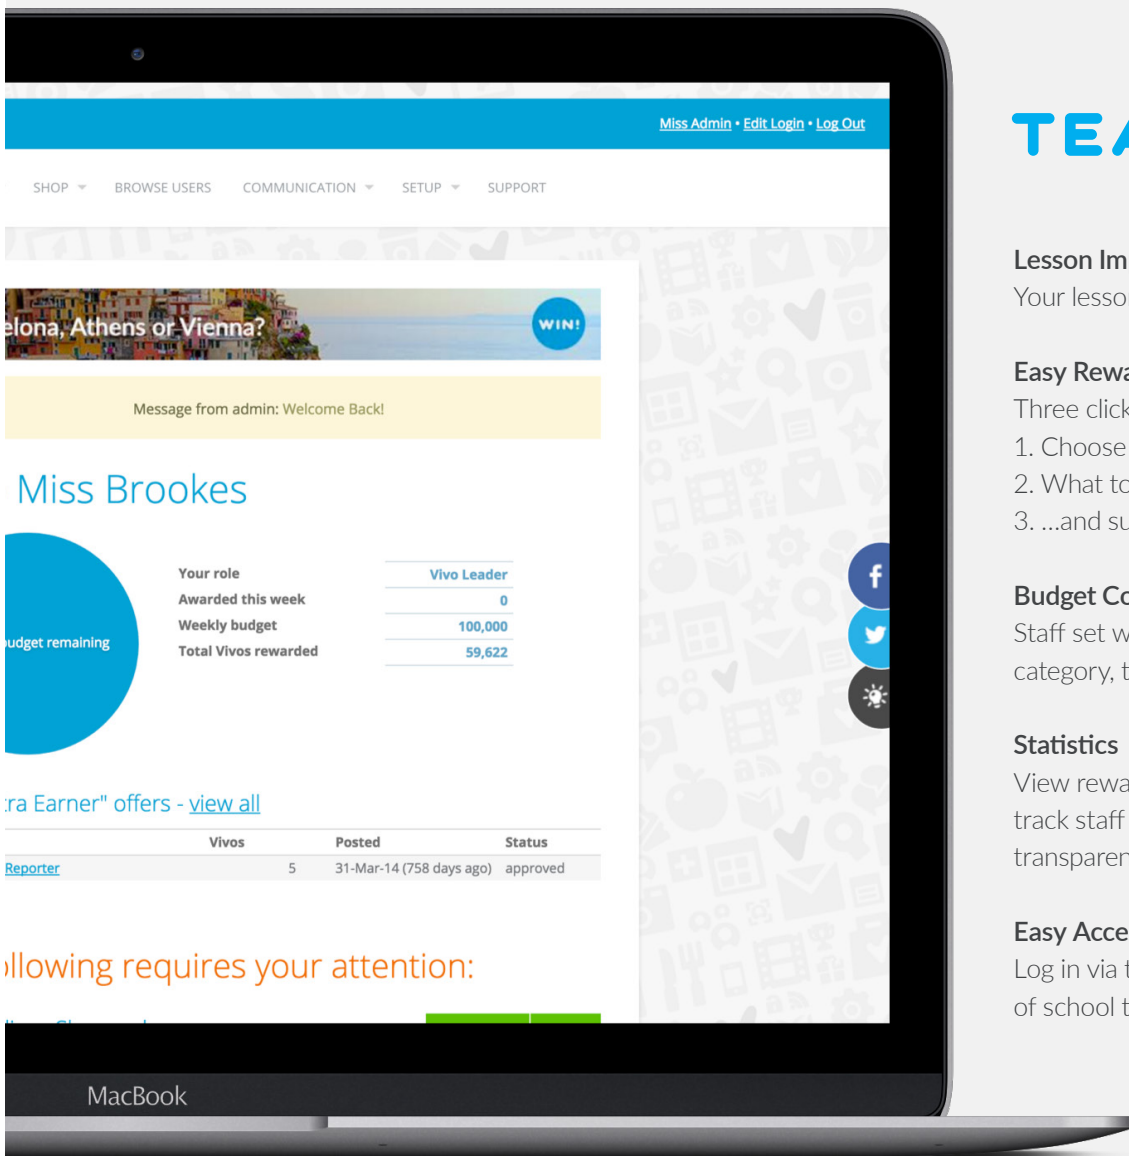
Miss Admin • Edit Login • Log Out

SHOP BROWSE USERS COMMUNICATION SETUP SUPPORT

elona, Athens or Vienna? WIN!

Message from admin: Welcome Back!

Miss Brookes

udget remaining

| Your role | Vivo Leader |
|---|---|
| Awarded this week | 0 |
| Weekly budget | 100,000 |
| Total Vivos rewarded | 59,622 |

ra Earner" offers - view all

| | Vivos | Posted | Status |
|---|---|---|---|
| Reporter | 5 | 31-Mar-14 (758 days ago) | approved |

llowing requires your attention:

MacBook

TEA

Lesson Im
Your lesso

Easy Rewa
Three click
1. Choose
2. What to
3. ...and su

Budget Co
Staff set w
category, t

Statistics
View rewa
track staff
transparen

Easy Acce
Log in via t
of school t